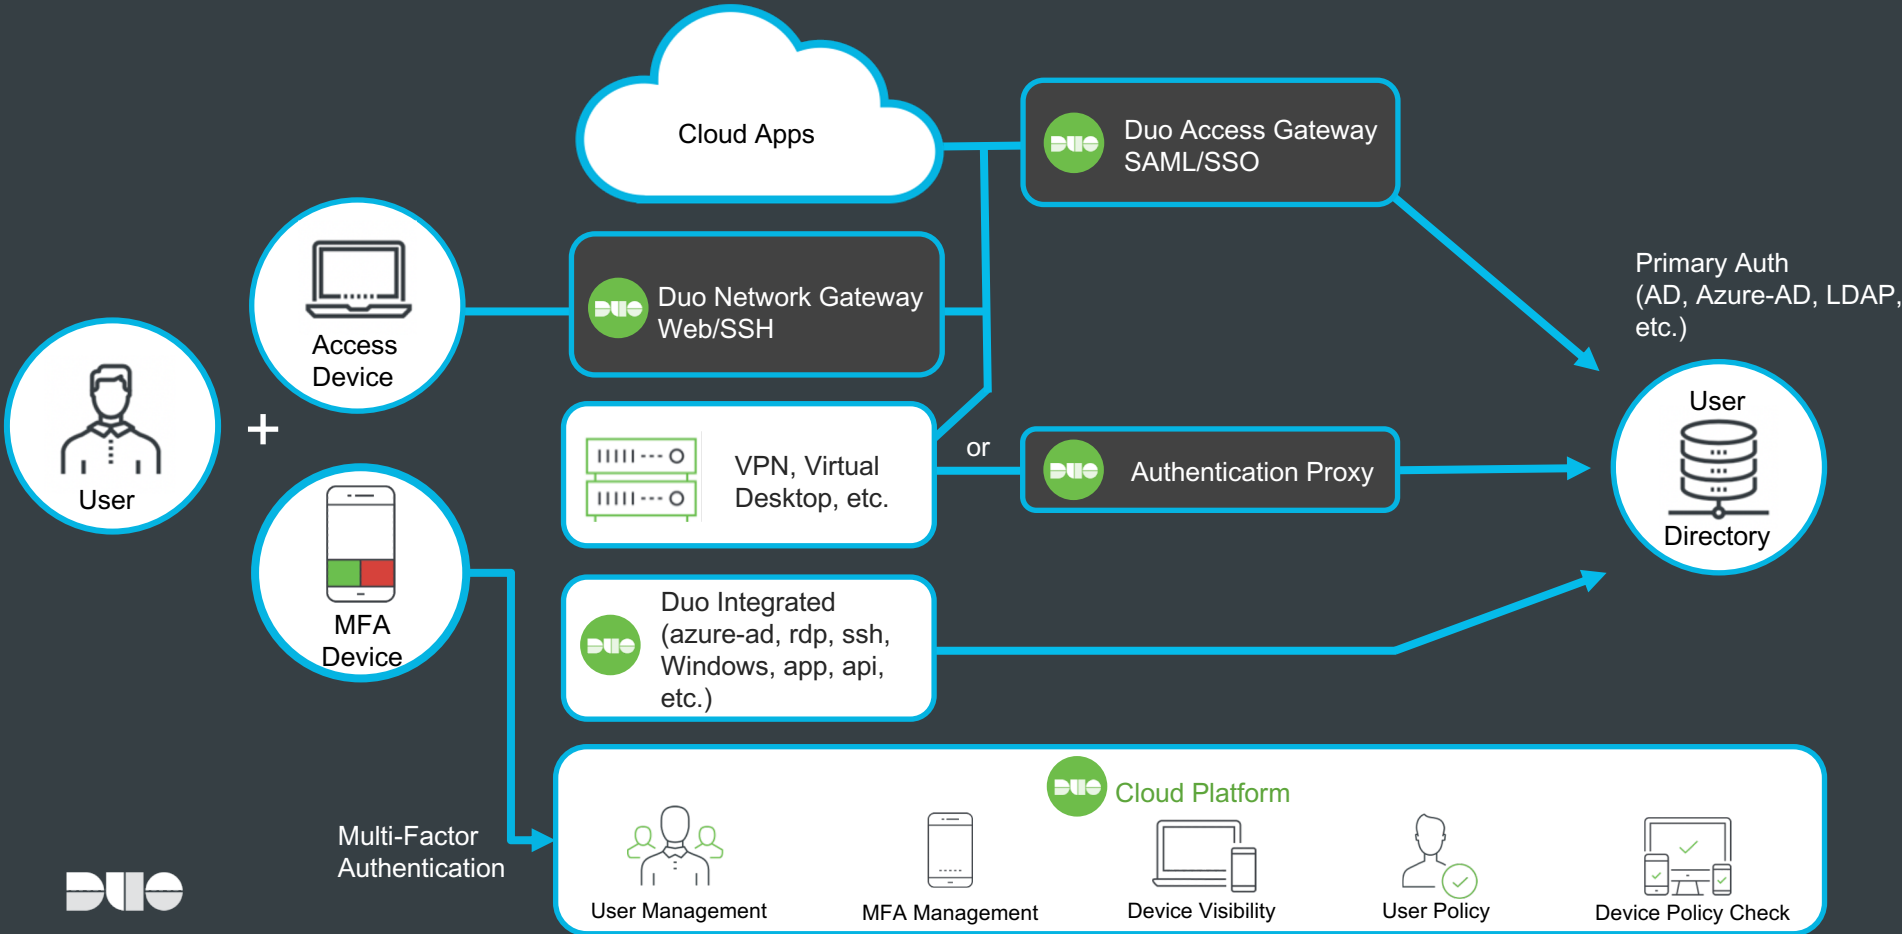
Cloud Apps

DUO Duo Access Gateway SAML/SSO

Primary Auth (AD, Azure-AD, LDAP, etc.)

Access Device

DUO Duo Network Gateway Web/SSH

User

+

VPN, Virtual Desktop, etc.

or

DUO Authentication Proxy

User Directory

MFA Device

DUO Duo Integrated (azure-ad, rdp, ssh, Windows, app, api, etc.)

Multi-Factor Authentication

DUO Cloud Platform

User Management

MFA Management

Device Visibility

User Policy

Device Policy Check

DUO